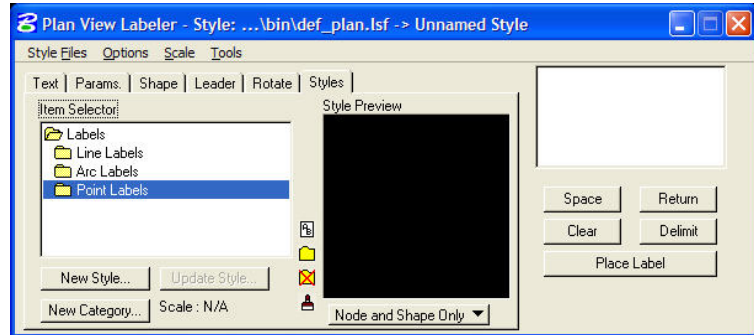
Plan View Labeler - Style: ...\bin\def_plan.lsf -> Unnamed Style

Style Files Options Scale Tools

Text | Params. | Shape | Leader | Rotate | Styles

Item Selector

Labels
Line Labels
Arc Labels
Point Labels

Style Preview

New Style... Update Style...

New Category... Scale : N/A

Node and Shape Only

Space Return
Clear Delimit
Place Label